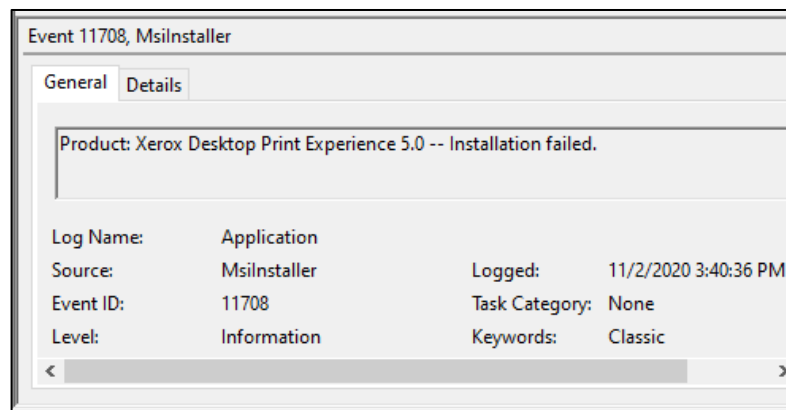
Event 11708, MsiInstaller

General Details

Product: Xerox Desktop Print Experience 5.0 -- Installation failed.

| | | | |
|---|---|---|---|
| Log Name: | Application | | |
| Source: | MsiInstaller | Logged: | 11/2/2020 3:40:36 PM |
| Event ID: | 11708 | Task Category: | None |
| Level: | Information | Keywords: | Classic |